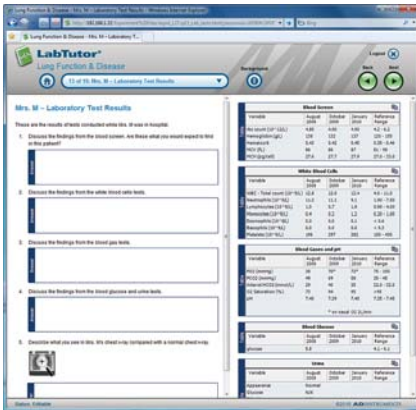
Lung Function & Disease - Mrs. M - Laboratory Test Results - Windows Internet Explorer

http://192.168.1.33/...

Bing

Lung Function & Disease - Mrs. M - Laboratory T...

LabTutor®
Lung Function & Disease

13 of 15: Mrs. M – Laboratory Test Results

Background

Logout

Back

Next

Mrs. M – Laboratory Test Results

These are the results of tests conducted while Mrs. M was in hospital.

1. Discuss the findings from the blood screen. Are these what you would expect to find in this patient?

2. Discuss the findings from the white blood cells tests.

3. Discuss the findings from the blood gas tests.

4. Discuss the findings from the blood glucose and urine tests.

5. Describe what you see in Mrs. M's chest x-ray compared with a normal chest x-ray.

Blood Screen

| Variable | August 2009 | October 2009 | January 2010 | Reference Range |
|---|---|---|---|---|
| RBC count ($10^{12}$/L) | 4.85 | 4.95 | 4.90 | 4.2 - 6.2 |
| Hemoglobin (g/L) | 128 | 132 | 132 | 120 - 160 |
| Hematocrit | 0.40 | 0.40 | 0.40 | 0.38 - 0.46 |
| MCV (fL) | 84 | 84 | 87 | 81 - 99 |
| MCH (pg/cell) | 27.4 | 27.7 | 27.4 | 27.0 - 33.0 |

White Blood Cells

| Variable | August 2009 | October 2009 | January 2010 | Reference Range |
|---|---|---|---|---|
| WBC - Total count ($10^9$/L) | 12.8 | 12.0 | 12.4 | 4.0 - 11.0 |
| Neutrophils ($10^9$/L) | 11.5 | 11.1 | 9.1 | 1.90 - 7.50 |
| Lymphocytes ($10^9$/L) | 1.3 | 1.2 | 2.1 | 1.50 - 4.00 |
| Monocytes ($10^9$/L) | 0.4 | 0.2 | 1.2 | 0.20 - 1.00 |
| Eosinophils ($10^9$/L) | 0.0 | 0.0 | 0.0 | 0 - 0.50 |
| Basophils ($10^9$/L) | 0.0 | 0.0 | 0.0 | 0 - 0.20 |
| Platelets ($10^9$/L) | 240 | 298 | 282 | 150 - 450 |

Blood Gases and pH

| Variable | August 2009 | October 2009 | January 2010 | Reference Range |
|---|---|---|---|---|
| PO2 (mmHg) | 38 | 70* | 70* | 75 - 100 |
| PCO2 (mmHg) | 48 | 49 | 38 | 35 - 45 |
| Internal HCO3 (mmol/L) | 29 | 30 | 26 | 22 - 26 |
| O2 Saturation (%) | 75 | 94 | 95 | >95 |
| pH | 7.40 | 7.39 | 7.40 | 7.35 - 7.45 |

* on result O2 2L/min

Blood Glucose

| Variable | August 2009 | October 2009 | January 2010 | Reference Range |
|---|---|---|---|---|
| glucose | 5.8 | | | 4.1 - 6.1 |

Urine

| Variable | August 2009 | October 2009 | January 2010 | Reference Range |
|---|---|---|---|---|
| Appearance | Normal | | | |
| Glucose | Nil | | | |

Status: 0 disable

©2009 ADInstruments